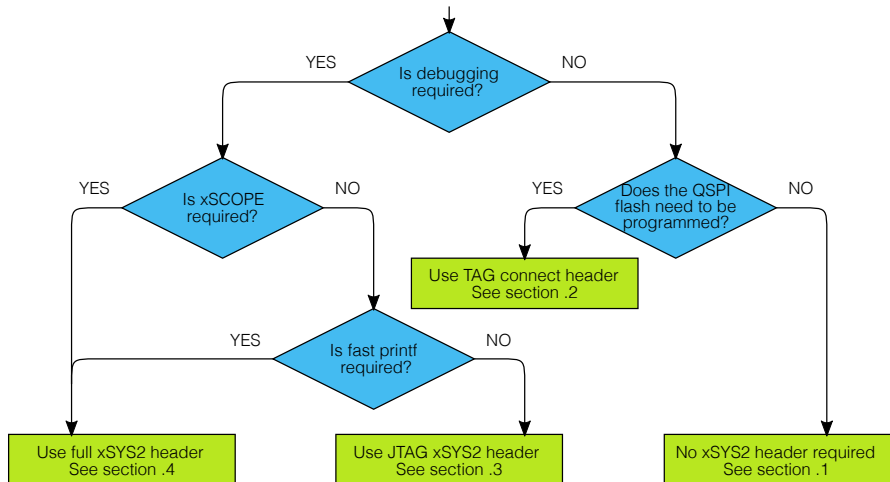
Is debugging required?

YES

NO

Is xSCOPE required?

YES

NO

Does the QSPI flash need to be programmed?

YES

NO

Use TAG connect header
See section .2

Is fast printf required?

YES

NO

Use full xSYS2 header
See section .4

Use JTAG xSYS2 header
See section .3

No xSYS2 header required
See section .1